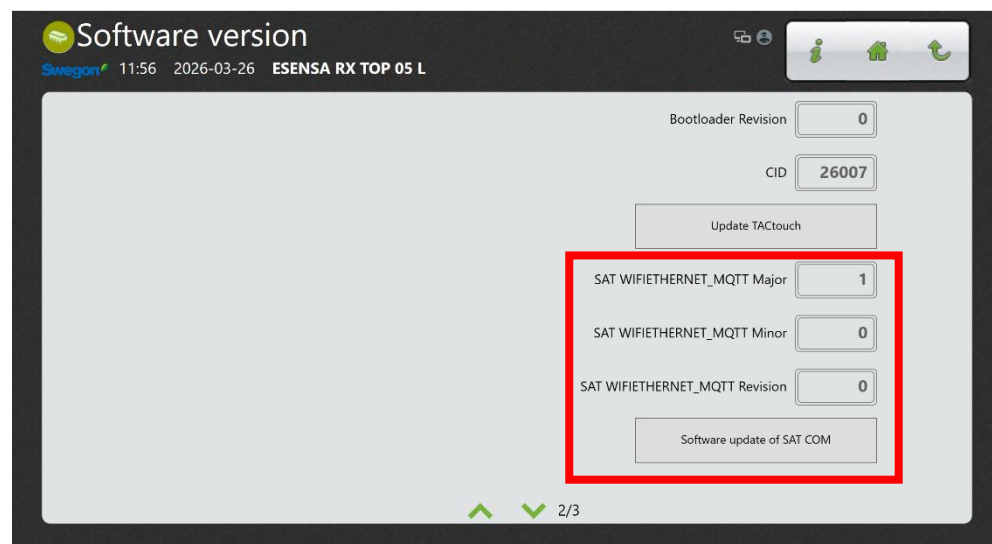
Software version

Swegon 11:56 2026-03-26 ESENSA RX TOP 05 L

i

Bootloader Revision 0

CID 26007

Update TACtouch

SAT WIFIETHERNET_MQTT Major 1

SAT WIFIETHERNET_MQTT Minor 0

SAT WIFIETHERNET_MQTT Revision 0

Software update of SAT COM

2/3